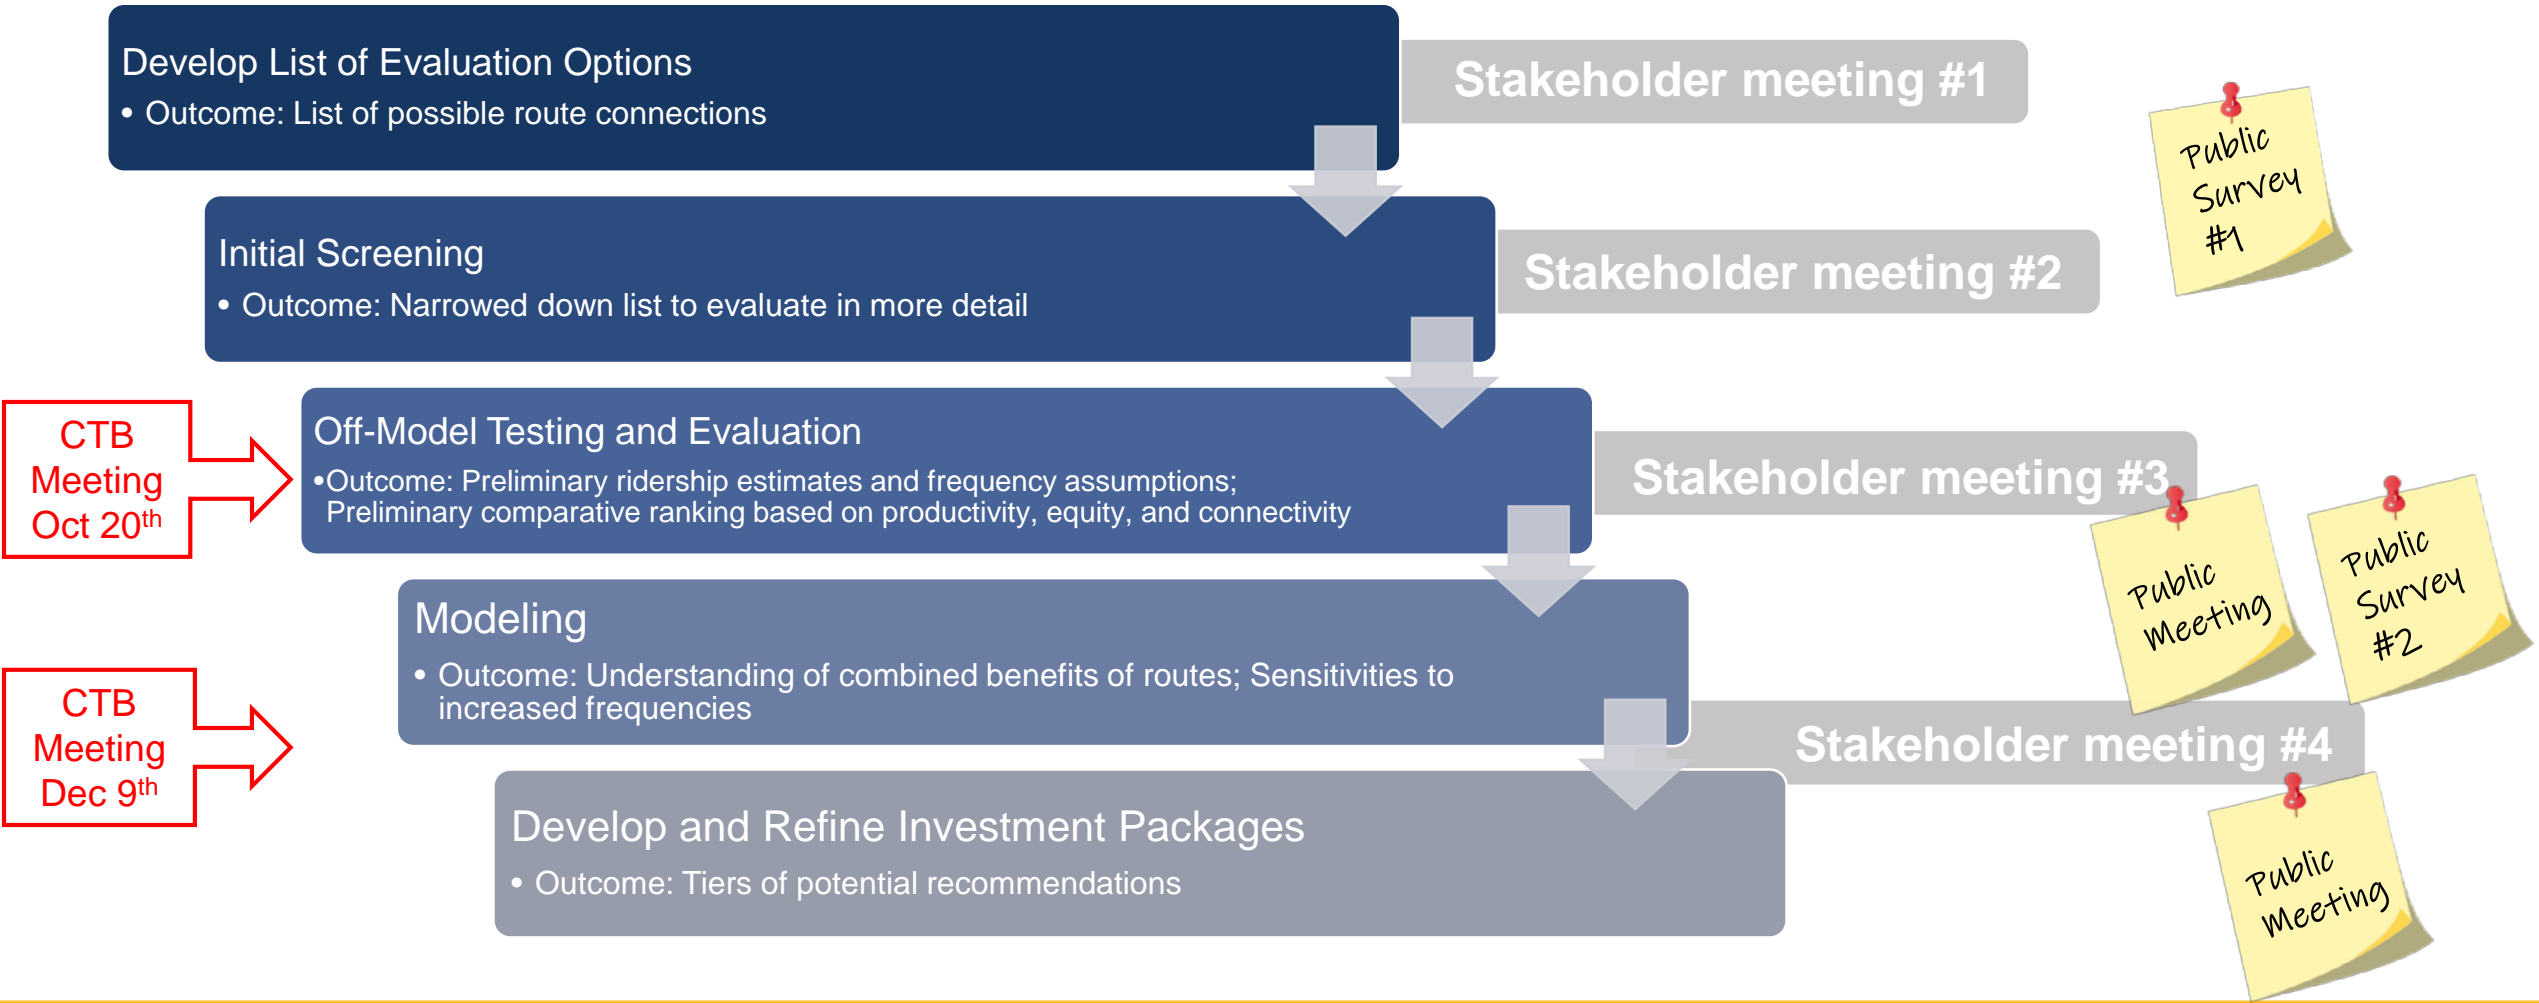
Develop List of Evaluation Options
• Outcome: List of possible route connections

Stakeholder meeting #1

Public Survey #1

Initial Screening
• Outcome: Narrowed down list to evaluate in more detail

Stakeholder meeting #2

CTB Meeting Oct 20$^{th}$

Off-Model Testing and Evaluation
•Outcome: Preliminary ridership estimates and frequency assumptions; Preliminary comparative ranking based on productivity, equity, and connectivity

Stakeholder meeting #3

Public Meeting

Public Survey #2

Modeling
• Outcome: Understanding of combined benefits of routes; Sensitivities to increased frequencies

CTB Meeting Dec 9$^{th}$

Stakeholder meeting #4

Develop and Refine Investment Packages
• Outcome: Tiers of potential recommendations

Public Meeting